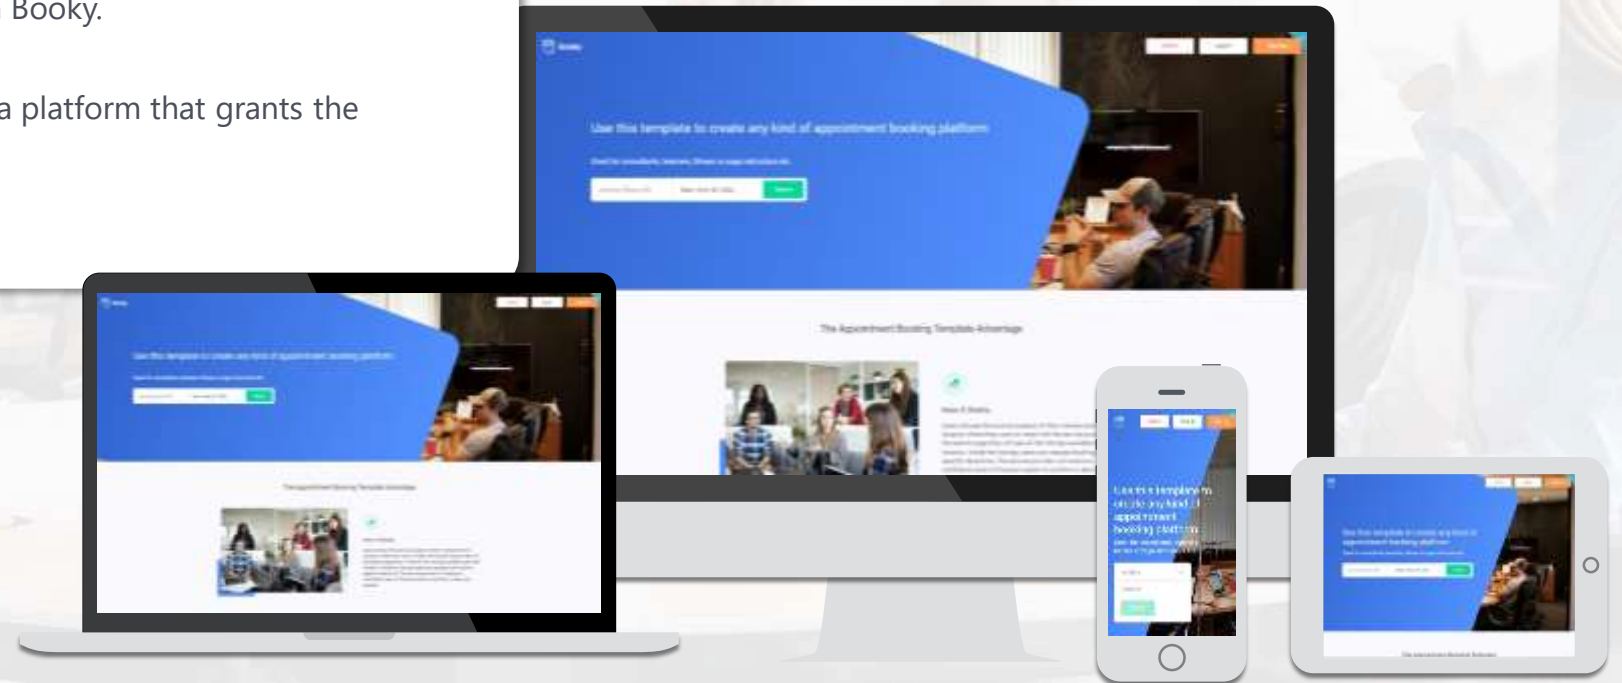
Booky.

a platform that grants the

Booky

Use this template to create any kind of appointment booking platform

The Appointment Booking Template Advantage

Use this template to create any kind of appointment booking platform

The Appointment Booking Template Advantage

Use this template to create any kind of appointment booking platform

Use this template to create any kind of appointment booking platform

The Appointment Booking Template Advantage